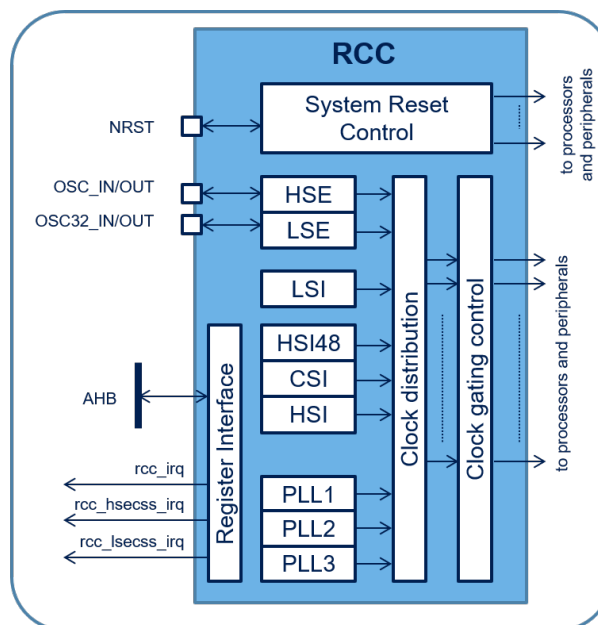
RCC

System Reset Control

to processors and peripherals

NRST

OSC_IN/OUT

OSC32_IN/OUT

HSE

LSE

LSI

HSI48

CSI

HSI

PLL1

PLL2

PLL3

AHB

Register Interface

Clock distribution

Clock gating control

to processors and peripherals

rcc_irq

rcc_hsecss_irq

rcc_lsecss_irq